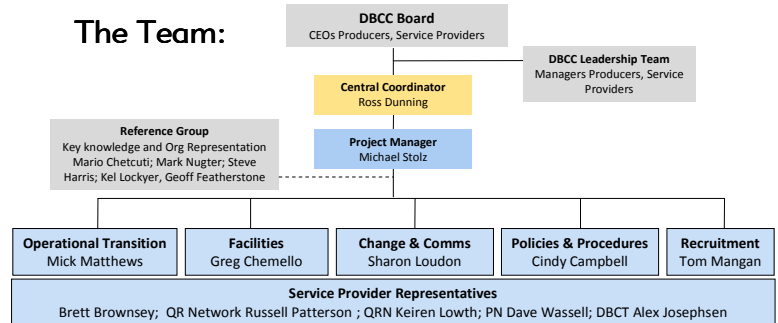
The Team:

DBCC Board
CEOs Producers, Service Providers

DBCC Leadership Team
Managers Producers, Service Providers

Central Coordinator
Ross Dunning

Reference Group
Key knowledge and Org Representation
Mario Chetcuti; Mark Nugter; Steve Harris; Kel Lockyer, Geoff Featherstone

Project Manager
Michael Stolz

Operational Transition
Mick Matthews

Facilities
Greg Chemello

Change & Comms
Sharon Loudon

Policies & Procedures
Cindy Campbell

Recruitment
Tom Mangan

Service Provider Representatives
Brett Brownsey; QR Network Russell Patterson ; QRN Keiren Lowth; PN Dave Wassell; DBCT Alex Josephsen